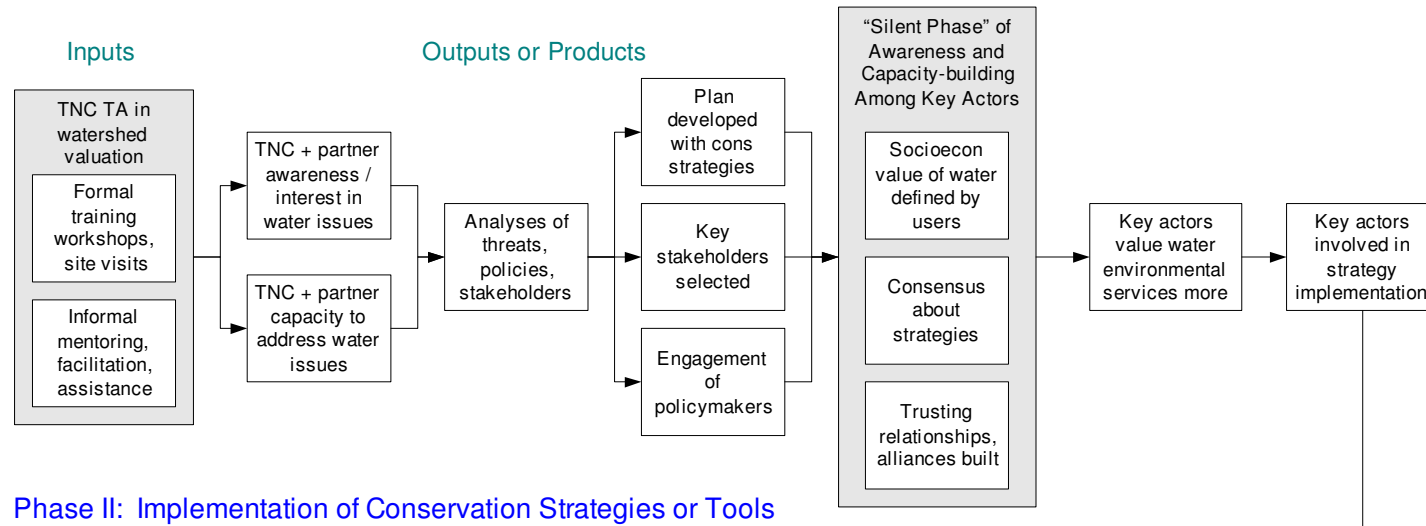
Inputs

Outputs or Products

TNC TA in watershed valuation

Formal training workshops, site visits

Informal mentoring, facilitation, assistance

TNC + partner awareness / interest in water issues

TNC + partner capacity to address water issues

Analyses of threats, policies, stakeholders

Plan developed with cons strategies

Key stakeholders selected

Engagement of policymakers

"Silent Phase" of Awareness and Capacity-building Among Key Actors

Socioecon value of water defined by users

Consensus about strategies

Trusting relationships, alliances built

Key actors value water environmental services more

Key actors involved in strategy implementation

Phase II: Implementation of Conservation Strategies or Tools